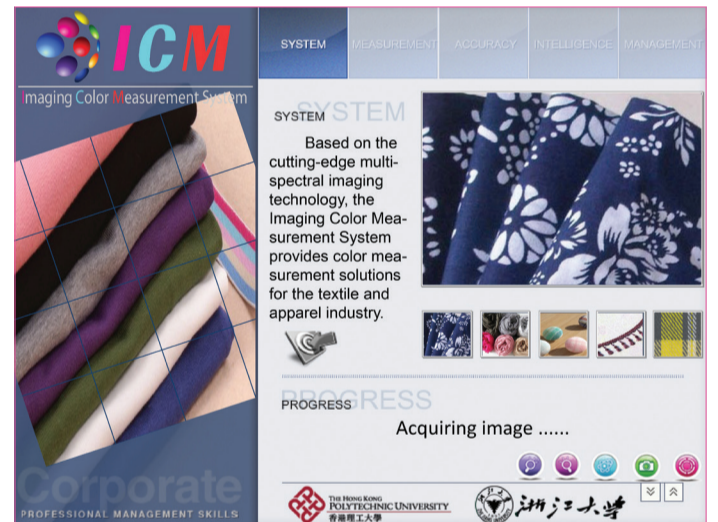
ICM

Imaging Color Measurement System

SYSTEM MEASUREMENT ACCURACY INTELLIGENCE MANAGEMENT

SYSTEM SYSTEM

Based on the cutting-edge multi-spectral imaging technology, the Imaging Color Measurement System provides color measurement solutions for the textile and apparel industry.

PROGRESS PROGRESS

Acquiring image ......

Corporate

PROFESSIONAL MANAGEMENT SKILLS

THE HONG KONG POLYTECHNIC UNIVERSITY 香港理工大學

浙江大學